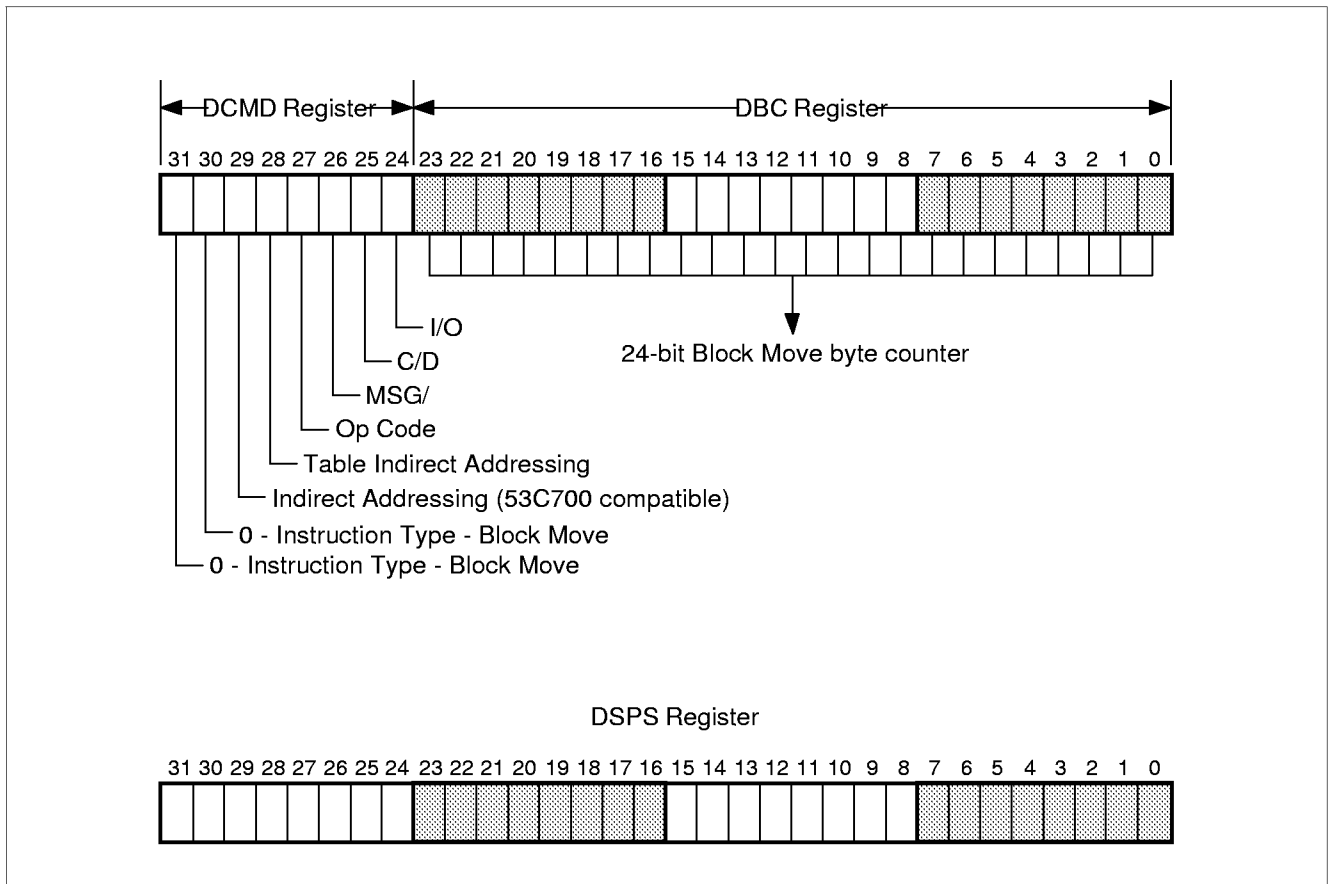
DCMD Register

DBC Register

31 30 29 28 27 26 25 24 23 22 21 20 19 18 17 16 15 14 13 12 11 10 9 8 7 6 5 4 3 2 1 0

I/O

C/D

MSG/

Op Code

Table Indirect Addressing

Indirect Addressing (53C700 compatible)

0 - Instruction Type - Block Move

0 - Instruction Type - Block Move

24-bit Block Move byte counter

DSPS Register

31 30 29 28 27 26 25 24 23 22 21 20 19 18 17 16 15 14 13 12 11 10 9 8 7 6 5 4 3 2 1 0